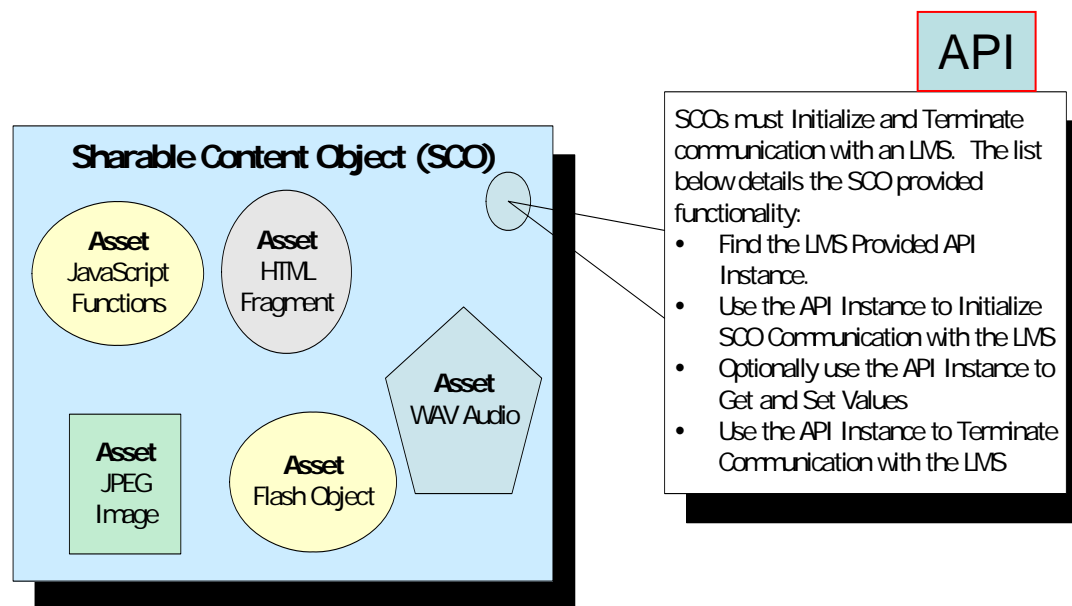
API

SCOs must Initialize and Terminate communication with an LMS. The list below details the SCO provided functionality:

- Find the LMS Provided API Instance.
- Use the API Instance to Initialize SCO Communication with the LMS
- Optionally use the API Instance to Get and Set Values
- Use the API Instance to Terminate Communication with the LMS

Sharable Content Object (SCO)

Asset
JavaScript Functions

Asset
HTML Fragment

Asset
WAV Audio

Asset
JPEG Image

Asset
Flash Object